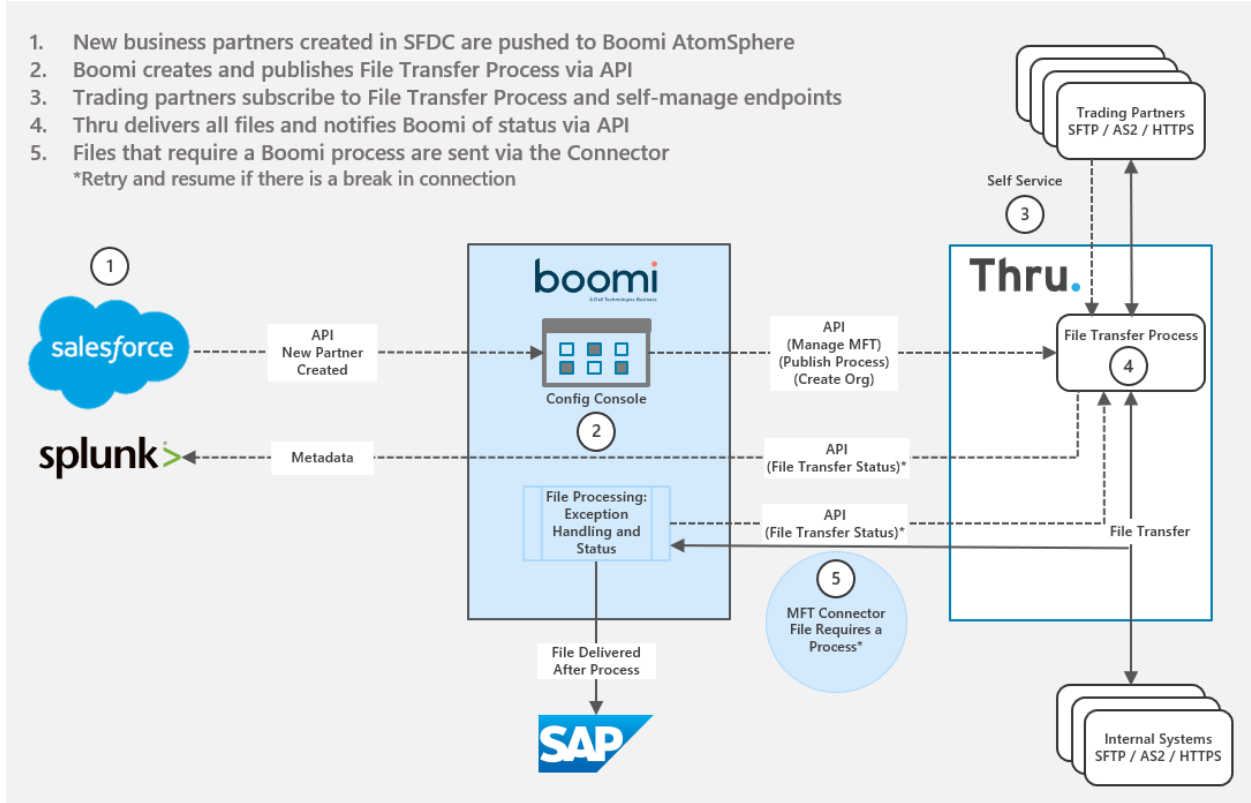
1. New business partners created in SFDC are pushed to Boomi AtomSphere
2. Boomi creates and publishes File Transfer Process via API
3. Trading partners subscribe to File Transfer Process and self-manage endpoints
4. Thru delivers all files and notifies Boomi of status via API
5. Files that require a Boomi process are sent via the Connector
*Retry and resume if there is a break in connection

Trading Partners
SFTP / AS2 / HTTPS

Self Service

3

1

salesforce

API
New Partner
Created

boomi
A Dell Technologies Business

Config Console

2

API
(Manage MFT)
(Publish Process)
(Create Org)

Thru.

File Transfer Process

4

splunk>

Metadata

API
(File Transfer Status)*

File Processing:
Exception
Handling and
Status

API
(File Transfer Status)*

File Transfer

5

MFT Connector
File Requires a
Process*

File Delivered
After Process

SAP

Internal Systems
SFTP / AS2 / HTTPS